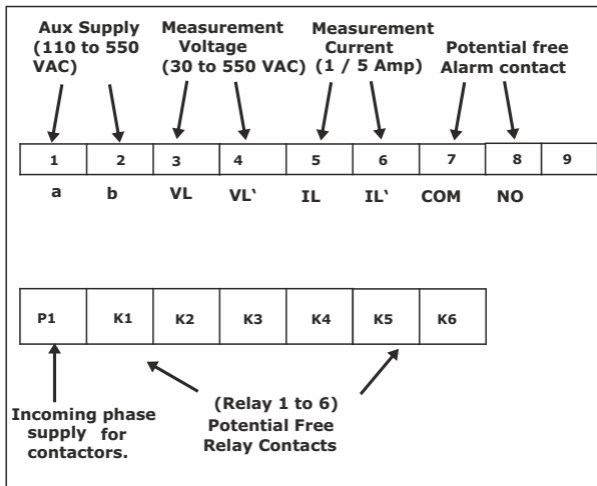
Aux Supply (110 to 550 VAC)

Measurement Voltage (30 to 550 VAC)

Measurement Current (1 / 5 Amp)

Potential free Alarm contact

| 1 | 2 | 3 | 4 | 5 | 6 | 7 | 8 | 9 |
|---|---|---|---|---|---|---|---|---|
| a | b | VL | VL` | IL | IL` | COM | NO | |

| P1 | K1 | K2 | K3 | K4 | K5 | K6 |
|---|---|---|---|---|---|---|

Incoming phase supply for contactors.

(Relay 1 to 6) Potential Free Relay Contacts